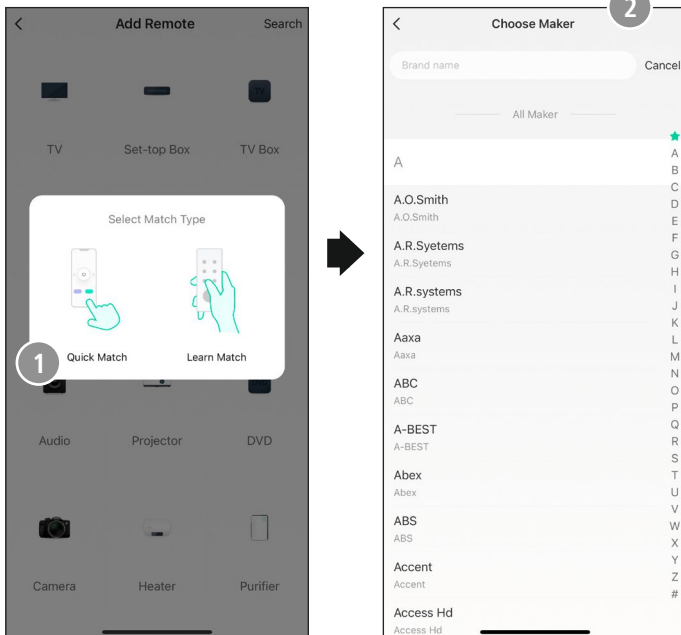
<

Add Remote

Search

TV

Set-top Box

TV Box

Select Match Type

1

Quick Match

Learn Match

Audio

Projector

DVD

Camera

Heater

Purifier

<

Choose Maker

2

Brand name

Cancel

All Maker

A

A.O.Smith
A.O.Smith

A.R.Syetems
A.R.Syetems

A.R.systems
A.R.systems

Aaxa
Aaxa

ABC
ABC

A-BEST
A-BEST

Abex
Abex

ABS
ABS

Accent
Accent

Access Hd
Access Hd

★
A
B
C
D
E
F
G
H
I
J
K
L
M
N
O
P
Q
R
S
T
U
V
W
X
Y
Z
#